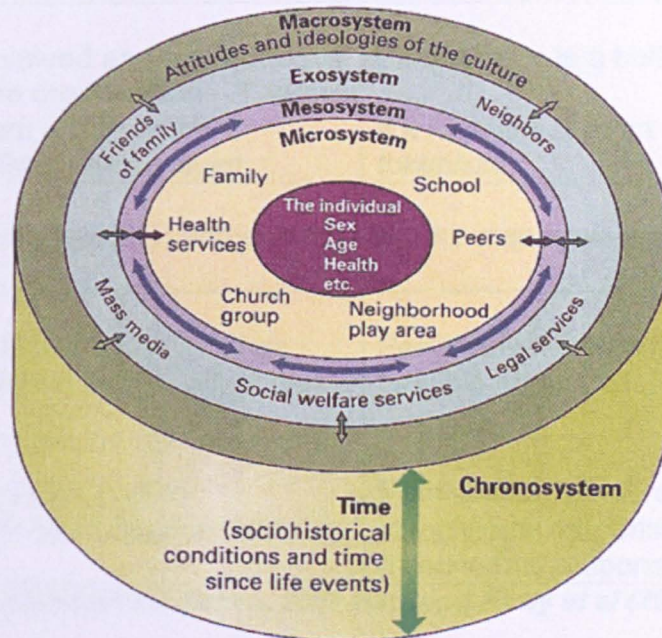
Macrosystem
Attitudes and ideologies of the culture
Exosystem
Friends of family
Neighbors
Mesosystem
Microsystem
Family
School
Health services
The individual
Sex
Age
Health
etc.
Peers
Church group
Neighborhood play area
Mass media
Legal services
Social welfare services
Chronosystem
Time
(sociohistorical conditions and time since life events)